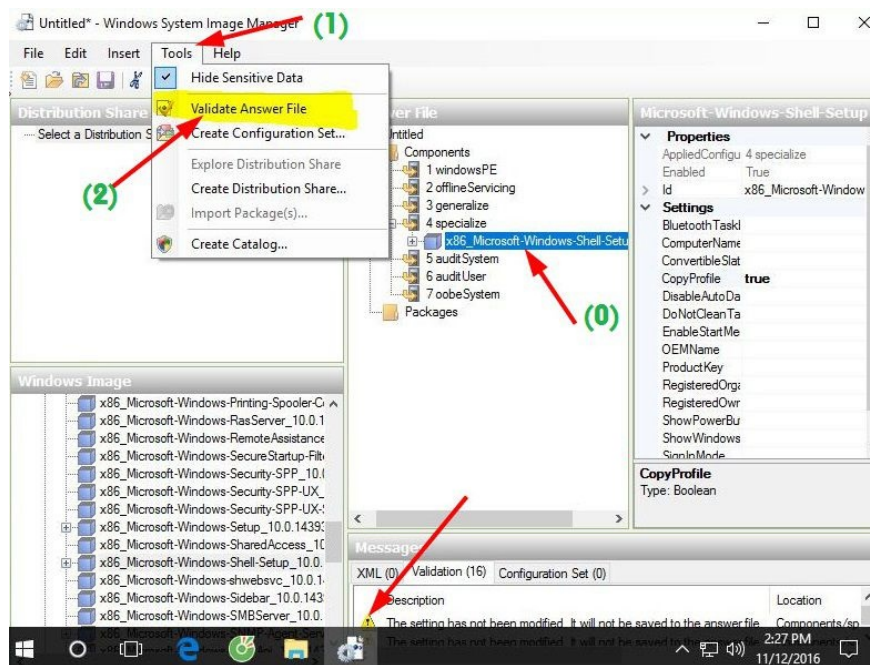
Untitled* - Windows System Image Manager (1)

File Edit Insert Tools Help

Hide Sensitive Data
Validate Answer File
Create Configuration Set...
Explore Distribution Share
Create Distribution Share...
Import Package(s)...
Create Catalog...

(2)

Distribution Share
Select a Distribution S

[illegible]wer File
Untitled
Components
1 windowsPE
2 offlineServicing
3 generalize
4 specialize
x86_Microsoft-Windows-Shell-Setu
5 auditSystem
6 auditUser
7 oobeSystem
Packages

(0)

Microsoft-Windows-Shell-Setup

| | |
|---|---|
| Properties | |
| AppliedConfigu | 4 specialize |
| Enabled | True |
| Id | x86_Microsoft-Window |
| Settings | |
| BluetoothTaskl | |
| ComputerName | |
| ConvertibleSlat | |
| CopyProfile | true |
| DisableAutoDa | |
| DoNotCleanTa | |
| EnableStartMe | |
| OEMName | |
| ProductKey | |
| RegisteredOrga | |
| RegisteredOwr | |
| ShowPowerBu | |
| ShowWindows | |
| SignInMode | |

CopyProfile
Type: Boolean

Windows Image
x86_Microsoft-Windows-Printing-Spooler-C
x86_Microsoft-Windows-RasServer_10.0.1
x86_Microsoft-Windows-RemoteAssistance
x86_Microsoft-Windows-SecureStartup-Filt
x86_Microsoft-Windows-Security-SPP_10.
x86_Microsoft-Windows-Security-SPP-UX_
x86_Microsoft-Windows-Security-SPP-UX-
x86_Microsoft-Windows-Setup_10.0.1439
x86_Microsoft-Windows-SharedAccess_1
x86_Microsoft-Windows-Shell-Setup_10.0.
x86_Microsoft-Windows-shwebsvc_10.0.1
x86_Microsoft-Windows-Sidebar_10.0.143
x86_Microsoft-Windows-SMBServer_10.0.

Messages
XML (0) Validation (16) Configuration Set (0)

| Description | Location |
|---|---|
| The setting has not been modified. It will not be saved to the answer file. | Components/sp |
| The setting has not been modified. It will not be saved to the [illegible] | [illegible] |

2:27 PM
11/12/2016